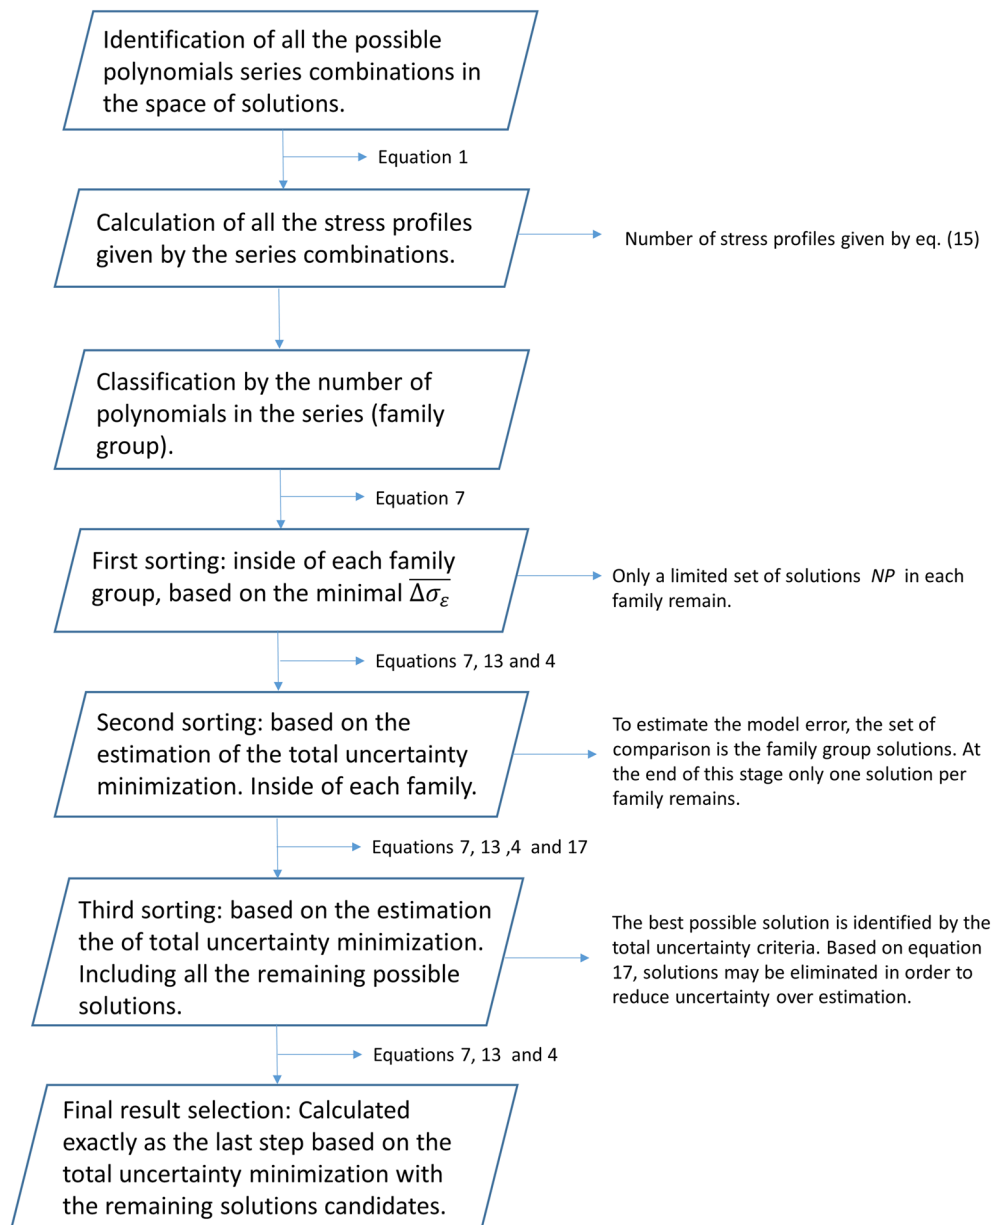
Identification of all the possible polynomials series combinations in the space of solutions.

Equation 1

Calculation of all the stress profiles given by the series combinations.

Number of stress profiles given by eq. (15)

Classification by the number of polynomials in the series (family group).

Equation 7

First sorting: inside of each family group, based on the minimal $\overline{\Delta\sigma_{\varepsilon}}$

Only a limited set of solutions *NP* in each family remain.

Equations 7, 13 and 4

Second sorting: based on the estimation of the total uncertainty minimization. Inside of each family.

To estimate the model error, the set of comparison is the family group solutions. At the end of this stage only one solution per family remains.

Equations 7, 13 ,4 and 17

Third sorting: based on the estimation the of total uncertainty minimization. Including all the remaining possible solutions.

The best possible solution is identified by the total uncertainty criteria. Based on equation 17, solutions may be eliminated in order to reduce uncertainty over estimation.

Equations 7, 13 and 4

Final result selection: Calculated exactly as the last step based on the total uncertainty minimization with the remaining solutions candidates.